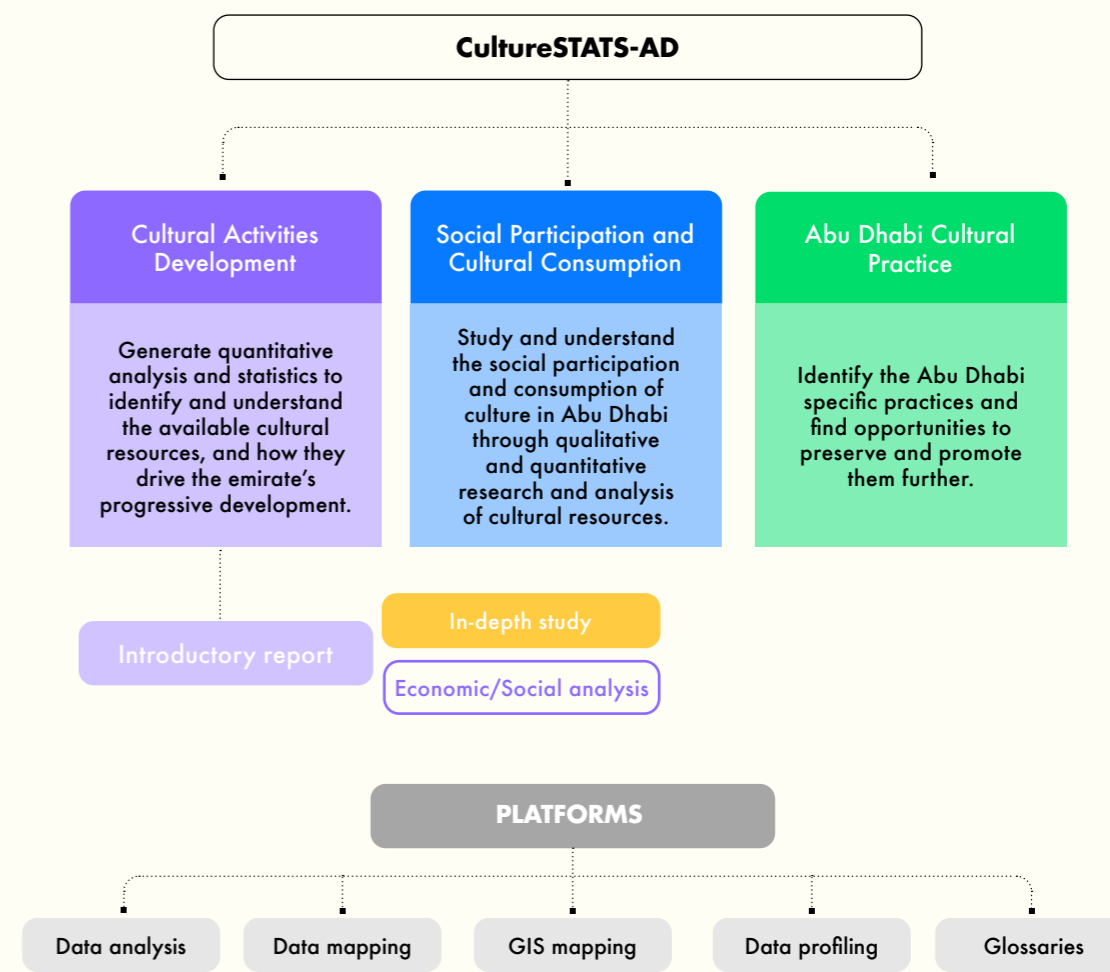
CultureSTATS-AD

Cultural Activities Development

Generate quantitative analysis and statistics to identify and understand the available cultural resources, and how they drive the emirate's progressive development.

Social Participation and Cultural Consumption

Study and understand the social participation and consumption of culture in Abu Dhabi through qualitative and quantitative research and analysis of cultural resources.

Abu Dhabi Cultural Practice

Identify the Abu Dhabi specific practices and find opportunities to preserve and promote them further.

Introductory report

In-depth study

Economic/Social analysis

PLATFORMS

Data analysis

Data mapping

GIS mapping

Data profiling

Glossaries